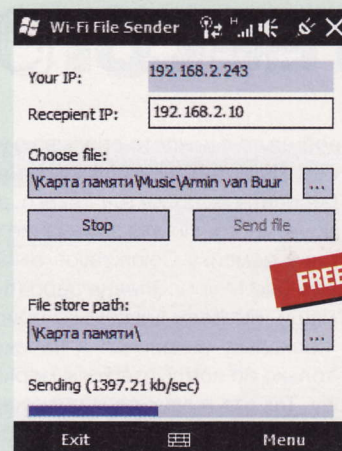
Wi-Fi File Sender

Your IP: 192.168.2.243

Recepient IP: 192.168.2.10

Choose file:

\Карта памяти\Music\Armin van Buur ...

Stop

Send file

FREE

File store path:

\Карта памяти\ ...

Sending (1397.21 kb/sec)

Exit

Menu